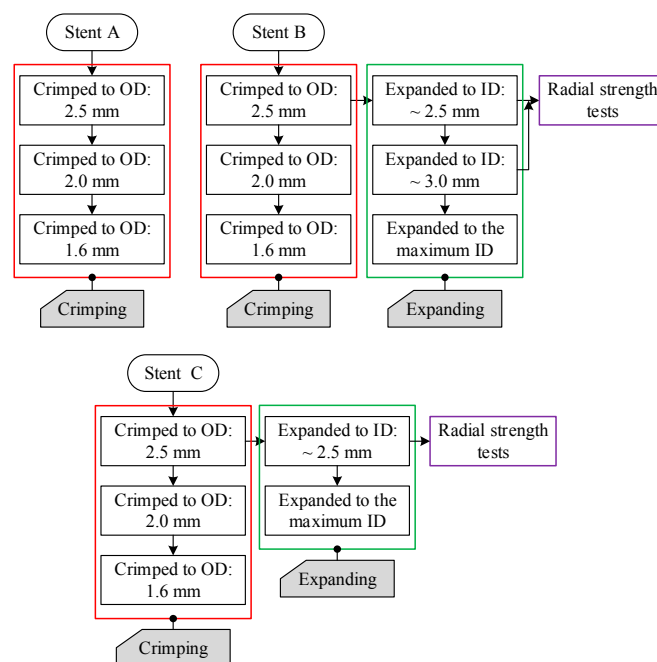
Stent A

Crimped to OD: 2.5 mm

Crimped to OD: 2.0 mm

Crimped to OD: 1.6 mm

Crimping

Stent B

Crimped to OD: 2.5 mm

Crimped to OD: 2.0 mm

Crimped to OD: 1.6 mm

Crimping

Expanded to ID: ~ 2.5 mm

Expanded to ID: ~ 3.0 mm

Expanded to the maximum ID

Expanding

Radial strength tests

Stent C

Crimped to OD: 2.5 mm

Crimped to OD: 2.0 mm

Crimped to OD: 1.6 mm

Crimping

Expanded to ID: ~ 2.5 mm

Expanded to the maximum ID

Expanding

Radial strength tests